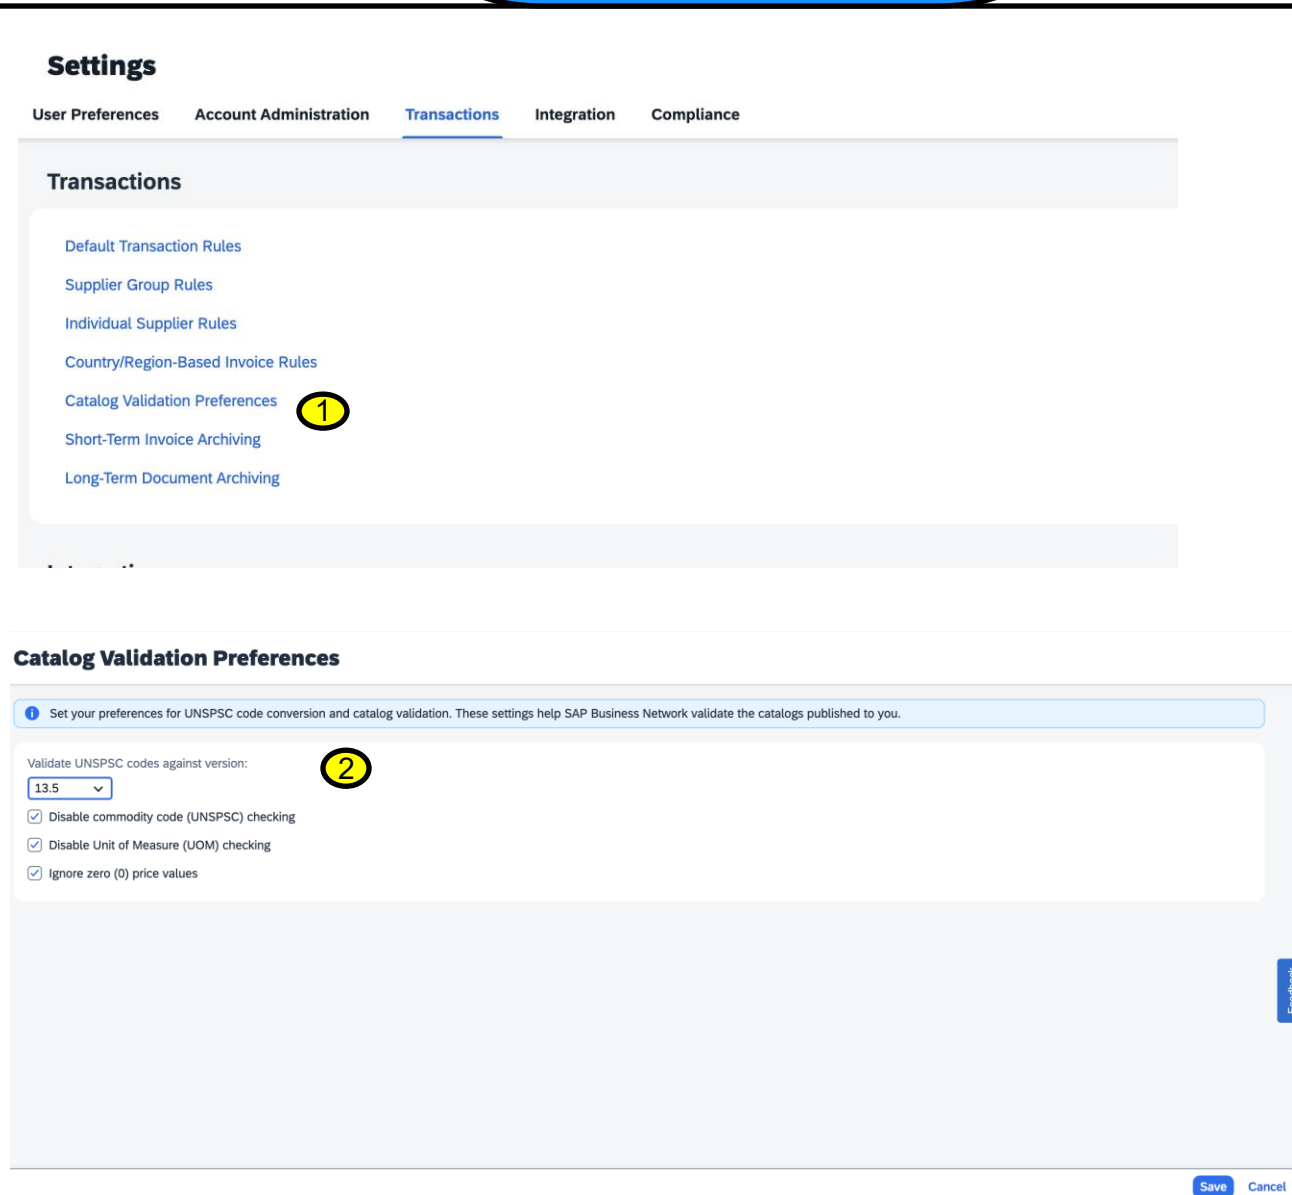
Settings

User Preferences Account Administration Transactions Integration Compliance

Transactions

Default Transaction Rules

Supplier Group Rules

Individual Supplier Rules

Country/Region-Based Invoice Rules

Catalog Validation Preferences

1

Short-Term Invoice Archiving

Long-Term Document Archiving

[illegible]

Catalog Validation Preferences

Set your preferences for UNSPSC code conversion and catalog validation. These settings help SAP Business Network validate the catalogs published to you.

Validate UNSPSC codes against version:

2

13.5

Disable commodity code (UNSPSC) checking

Disable Unit of Measure (UOM) checking

Ignore zero (0) price values

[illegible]

Save Cancel